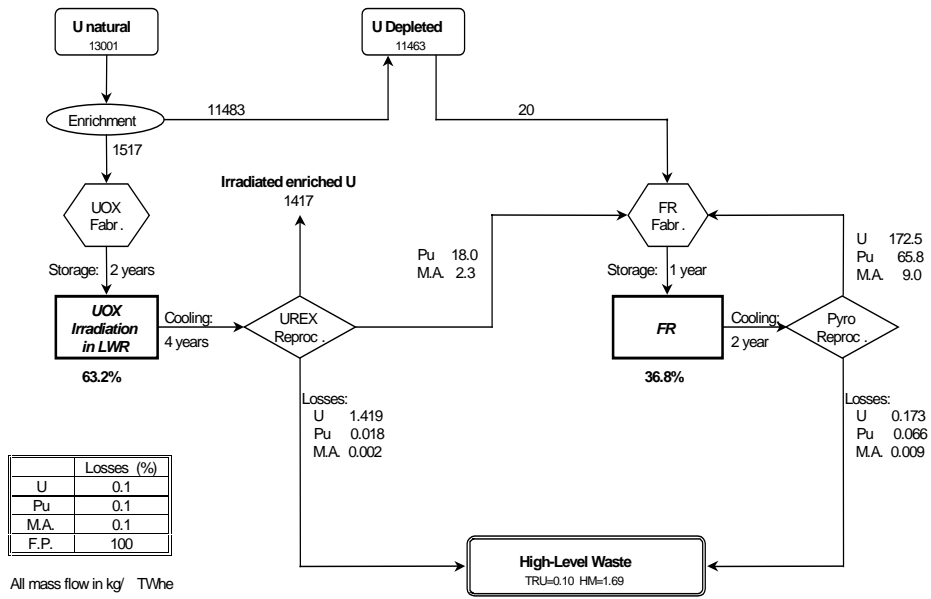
U natural
13001

U Depleted
11463

Enrichment

11483

20

1517

UOX
Fabr.

Irradiated enriched U
1417

FR
Fabr.

Pu 18.0
M.A. 2.3

U 172.5
Pu 65.8
M.A. 9.0

Storage: 2 years

Storage: 1 year

UOX
Irradiation
in LWR

Cooling:
4 years

UREX
Reproc.

FR

Cooling:
2 year

Pyro
Reproc.

63.2%

36.8%

Losses:
U 1.419
Pu 0.018
M.A. 0.002

Losses:
U 0.173
Pu 0.066
M.A. 0.009

| | Losses (%) |
|---|---|
| U | 0.1 |
| Pu | 0.1 |
| M.A. | 0.1 |
| F.P. | 100 |

All mass flow in kg/ TWhe

High-Level Waste
TRU=0.10 HM=1.69